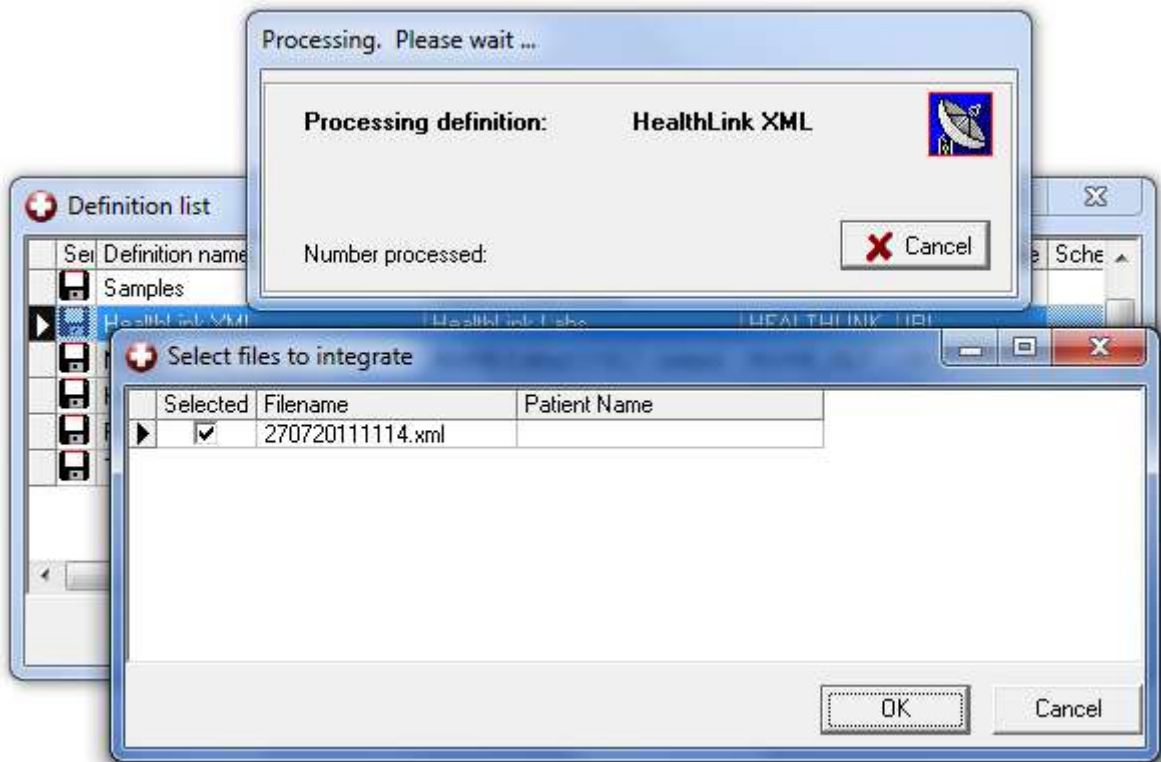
Processing. Please wait ...

Processing definition: HealthLink XML

Number processed:

Cancel

Definition list

Se Definition name

Sche

Samples

HealthLink XML HealthLink Labs HEALTHLINK_URL

Select files to integrate

| | Selected | Filename | Patient Name |
|---|---|---|---|
| ▶ | ☑ | 270720111114.xml | |

OK

Cancel